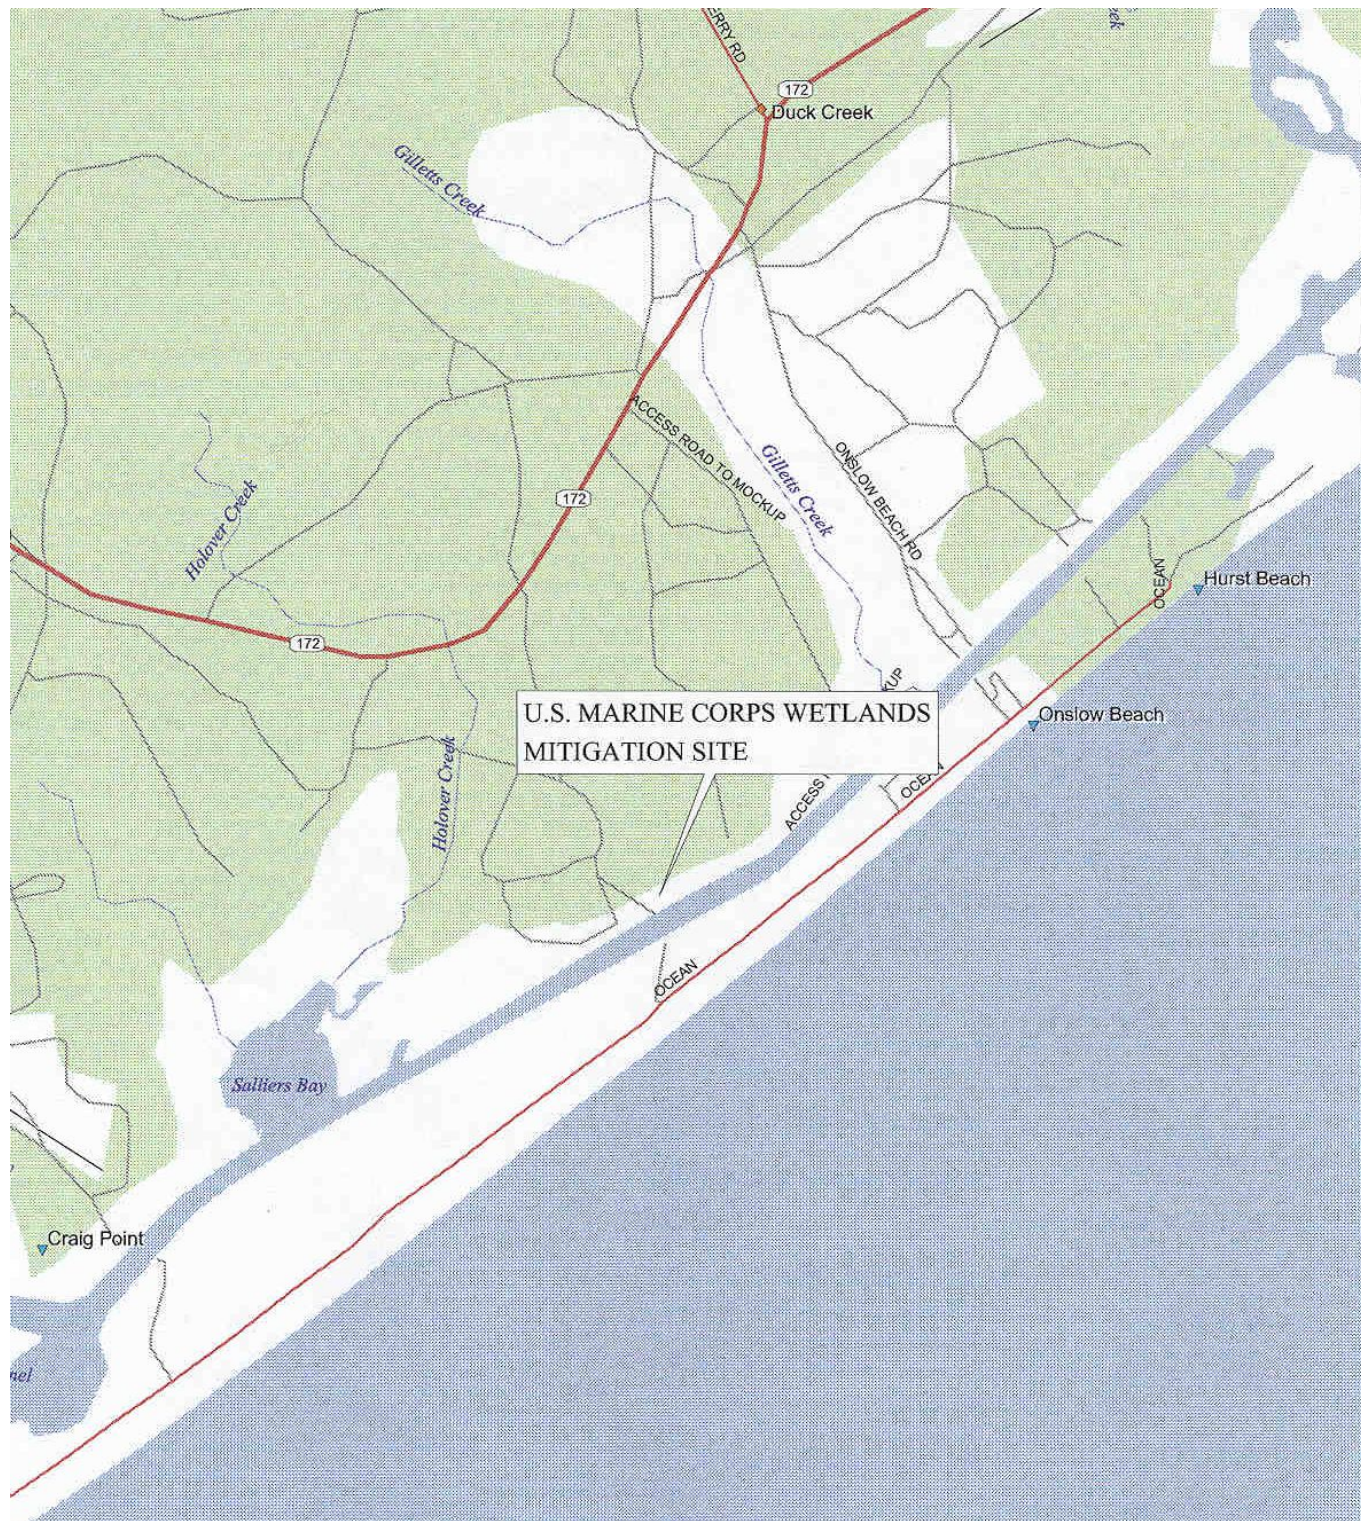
ERRY RD
ek
172
Duck Creek
Gilletts Creek
ACCESS ROAD TO MOCKUP
Gilletts Creek
ONSLOW BEACH RD
172
Holover Creek
172
OCEAN
Hurst Beach
U.S. MARINE CORPS WETLANDS MITIGATION SITE
UP
Onslow Beach
ACCESS
OCEAN
Holover Creek
OCEAN
Salliers Bay
Craig Point
nel